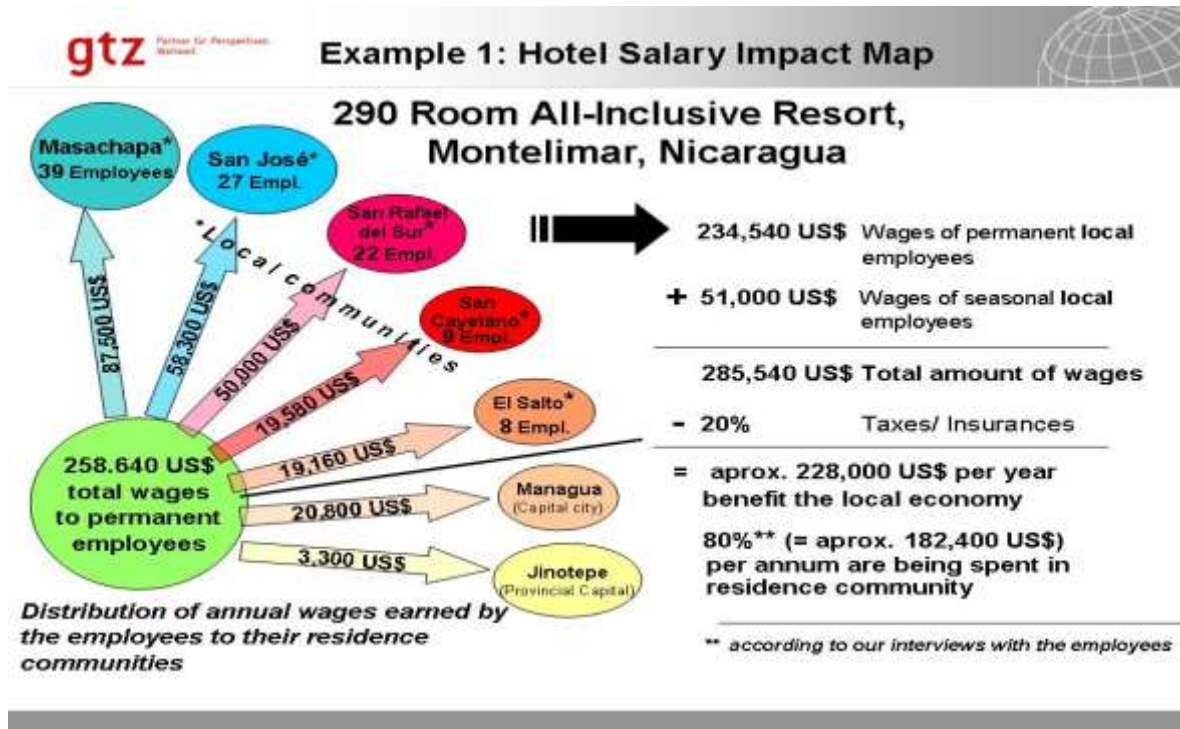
gtz Partner für Perspektiven. Weltweit.

Example 1: Hotel Salary Impact Map

290 Room All-Inclusive Resort, Montelimar, Nicaragua

Masachapa* 39 Employees

San José* 27 Empl.

San Rafael del Sur* 22 Empl.

San Cayetano* 9 Empl.

El Salto* 8 Empl.

Managua (Capital city)

Jinotepe (Provincial Capital)

*Local communities

87,500 US$

58,300 US$

50,000 US$

19,580 US$

19,160 US$

20,800 US$

3,300 US$

258.640 US$ total wages to permanent employees

Distribution of annual wages earned by the employees to their residence communities

234,540 US$ Wages of permanent local employees

+ 51,000 US$ Wages of seasonal local employees

285,540 US$ Total amount of wages

- 20% Taxes/ Insurances

= aprox. 228,000 US$ per year benefit the local economy

80%** (= aprox. 182,400 US$) per annum are being spent in residence community

** according to our interviews with the employees